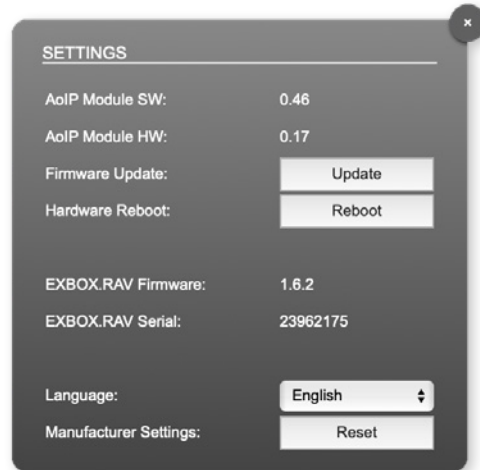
×

SETTINGS

| | |
|---|---|
| AoIP Module SW: | 0.46 |
| AoIP Module HW: | 0.17 |
| Firmware Update: | Update |
| Hardware Reboot: | Reboot |

| | |
|---|---|
| EXBOX.RAV Firmware: | 1.6.2 |
| EXBOX.RAV Serial: | 23962175 |

| | |
|---|---|
| Language: | English |
| Manufacturer Settings: | Reset |